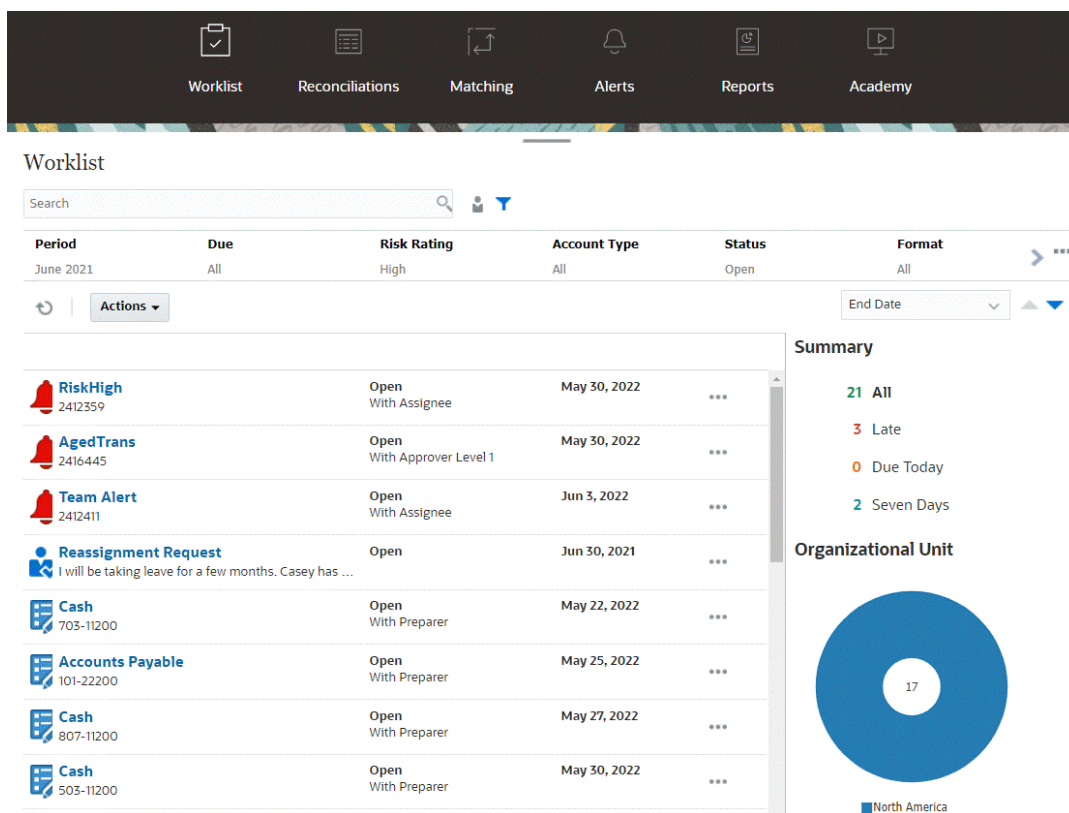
Worklist Reconciliations Matching Alerts Reports Academy

Worklist

Search

| Period | Due | Risk Rating | Account Type | Status | Format |
|---|---|---|---|---|---|
| June 2021 | All | High | All | Open | All |

Actions ▾

End Date

Summary

21 All
3 Late
0 Due Today
2 Seven Days

Organizational Unit

17

North America

RiskHigh
2412359
Open
With Assignee
May 30, 2022
•••

AgedTrans
2416445
Open
With Approver Level 1
May 30, 2022
•••

Team Alert
2412411
Open
With Assignee
Jun 3, 2022
•••

Reassignment Request
I will be taking leave for a few months. Casey has ...
Open
Jun 30, 2021
•••

Cash
703-11200
Open
With Preparer
May 22, 2022
•••

Accounts Payable
101-22200
Open
With Preparer
May 25, 2022
•••

Cash
807-11200
Open
With Preparer
May 27, 2022
•••

Cash
503-11200
Open
With Preparer
May 30, 2022
•••